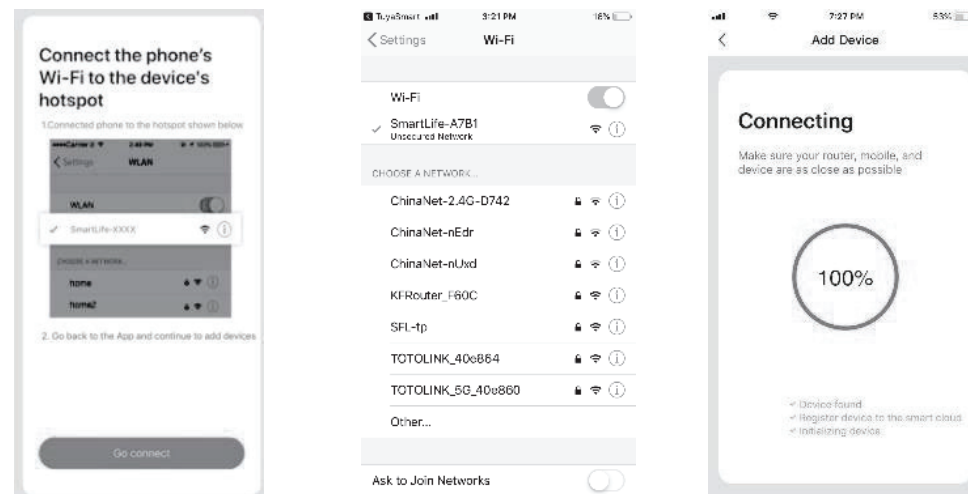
Connect the phone's Wi-Fi to the device's hotspot

1.Connected phone to the hotspot shown below

Carrier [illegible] 2:45 PM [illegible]

Settings WLAN

WLAN

SmartLife-XXXX

CHOOSE A NETWORK...

home

home2

2. Go back to the App and continue to add devices

Go connect

TuyaSmart 3:21 PM 16%

Settings Wi-Fi

Wi-Fi

SmartLife-A7B1
Unsecured Network

CHOOSE A NETWORK...

ChinaNet-2.4G-D742

ChinaNet-nEdr

ChinaNet-nUxd

KFRouter_F60C

SFL-tp

TOTOLINK_40e864

TOTOLINK_5G_40e860

Other...

Ask to Join Networks

7:27 PM 53%

Add Device

Connecting

Make sure your router, mobile, and device are as close as possible

100%

Device found
Register device to the smart cloud
Initializing device